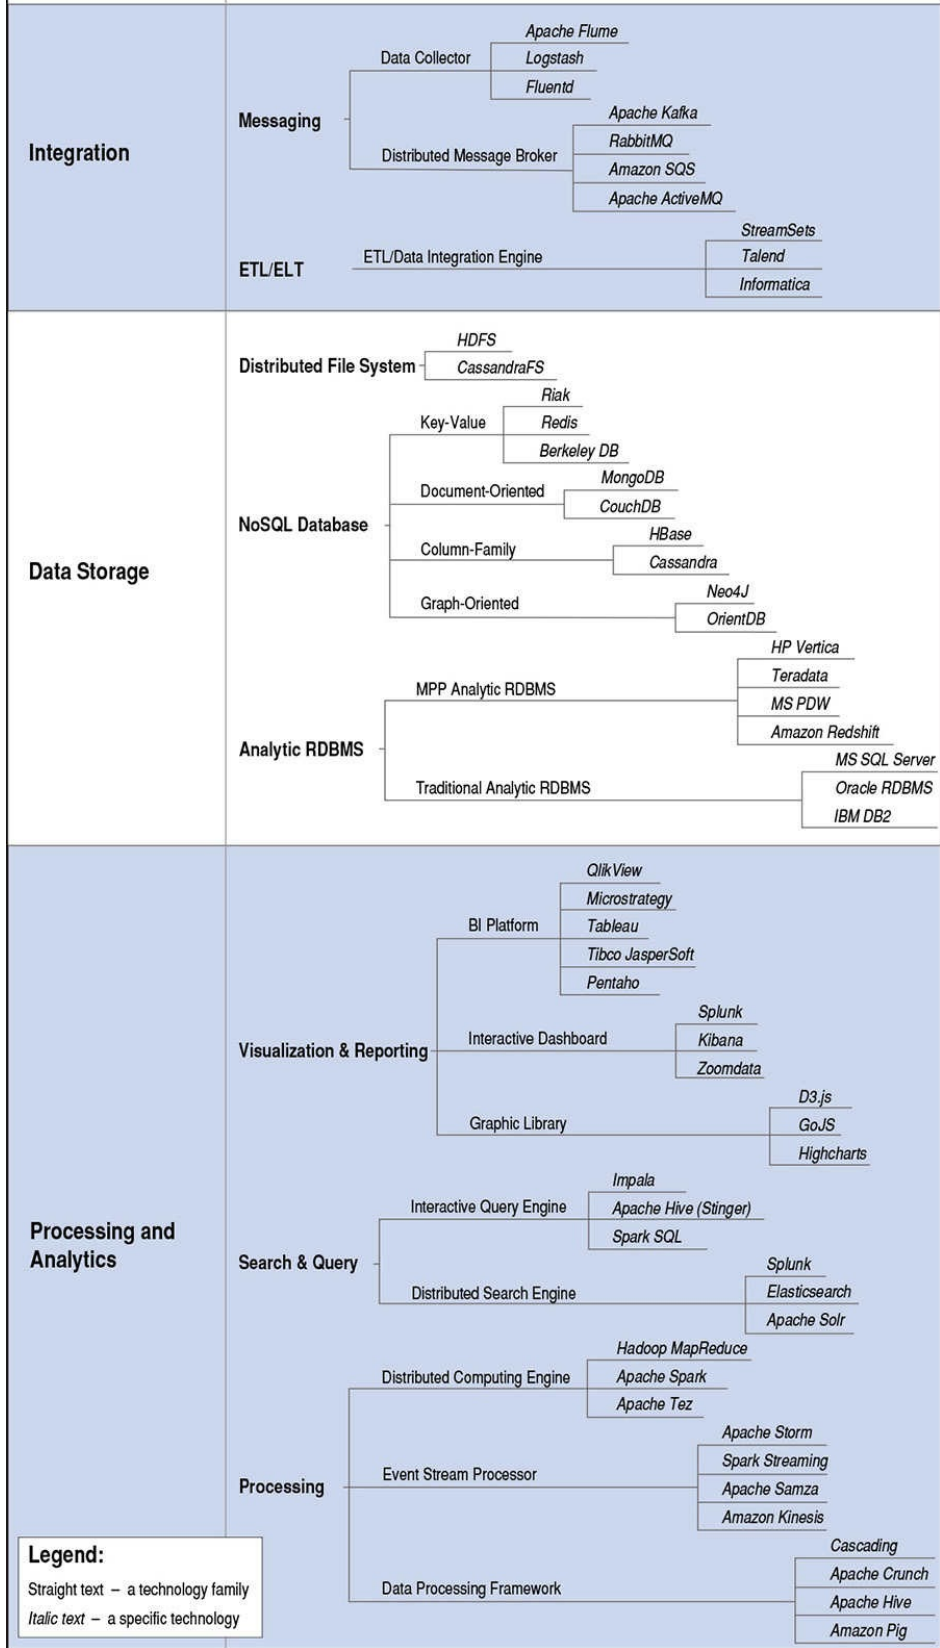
Integration

Messaging
Data Collector
Apache Flume
Logstash
Fluentd
Distributed Message Broker
Apache Kafka
RabbitMQ
Amazon SQS
Apache ActiveMQ

ETL/ELT
ETL/Data Integration Engine
StreamSets
Talend
Informatica

Data Storage

Distributed File System
HDFS
CassandraFS

NoSQL Database
Key-Value
Riak
Redis
Berkeley DB
Document-Oriented
MongoDB
CouchDB
Column-Family
HBase
Cassandra
Graph-Oriented
Neo4J
OrientDB

Analytic RDBMS
MPP Analytic RDBMS
HP Vertica
Teradata
MS PDW
Amazon Redshift
Traditional Analytic RDBMS
MS SQL Server
Oracle RDBMS
IBM DB2

Processing and Analytics

Visualization & Reporting
BI Platform
QlikView
Microstrategy
Tableau
Tibco JasperSoft
Pentaho
Interactive Dashboard
Splunk
Kibana
Zoomdata
Graphic Library
D3.js
GoJS
Highcharts

Search & Query
Interactive Query Engine
Impala
Apache Hive (Stinger)
Spark SQL
Distributed Search Engine
Splunk
Elasticsearch
Apache Solr

Processing
Distributed Computing Engine
Hadoop MapReduce
Apache Spark
Apache Tez
Event Stream Processor
Apache Storm
Spark Streaming
Apache Samza
Amazon Kinesis
Data Processing Framework
Cascading
Apache Crunch
Apache Hive
Amazon Pig

Legend:
Straight text – a technology family
Italic text – a specific technology